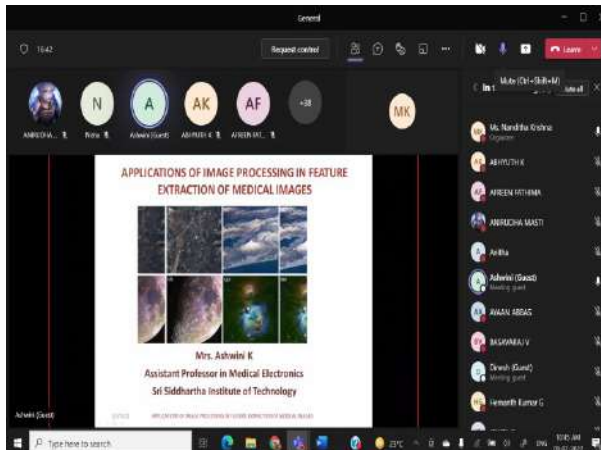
General

16:42

Request control

Leave

Mute (Ctrl+Shift+M)

In

ute all

ANIRUDHA... N Nithu A Ashwini (Guest) AK ABHIJITH K AF AFREEN FAT... +38

MK

APPLICATIONS OF IMAGE PROCESSING IN FEATURE EXTRACTION OF MEDICAL IMAGES

Mrs. Ashwini K
Assistant Professor in Medical Electronics
Sri Siddhartha Institute of Technology

APPLICATIONS OF IMAGE PROCESSING IN FEATURE EXTRACTION OF MEDICAL IMAGES

Ashwini (Guest)

Ms. Nanditha Krishna
Organizer

ABHIJITH K

AFREEN FATHIMA

ANIRUDHA MASTI

Anitha

Ashwini (Guest)
Meeting guest

AYAAN ABBAS

BASAVARAJ V

Dinesh (Guest)
Meeting guest

Hemanth Kumar G

Type here to search

23°C

ENG

10:45 AM
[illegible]